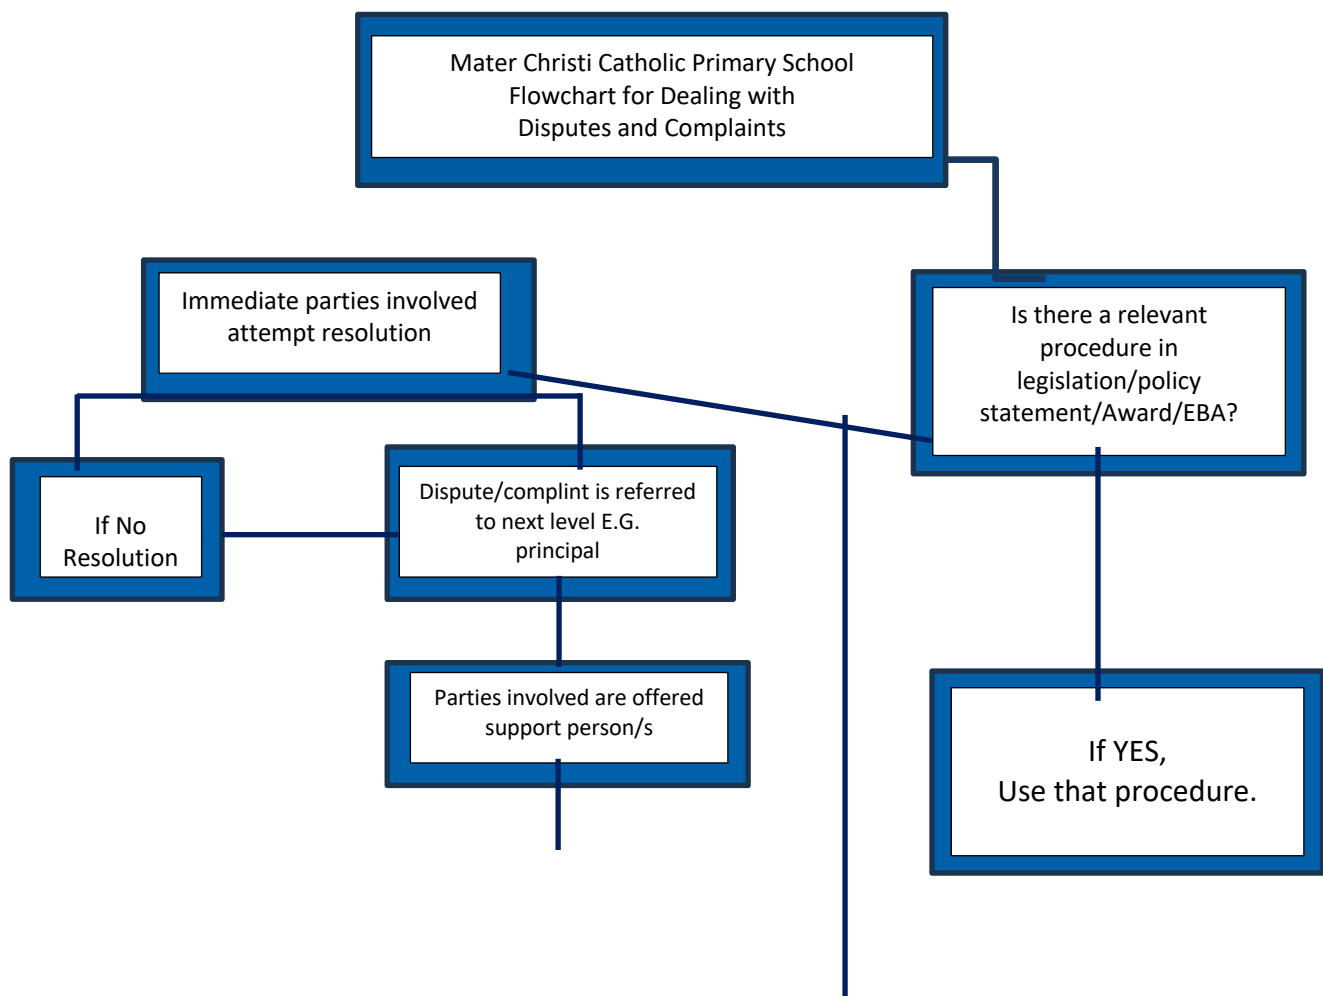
Mater Christi Catholic Primary School
Flowchart for Dealing with
Disputes and Complaints

Is there a relevant procedure in legislation/policy statement/Award/EBA?

Immediate parties involved attempt resolution

If No Resolution

Dispute/complint is referred to next level E.G. principal

Parties involved are offered support person/s

If YES,
Use that procedure.